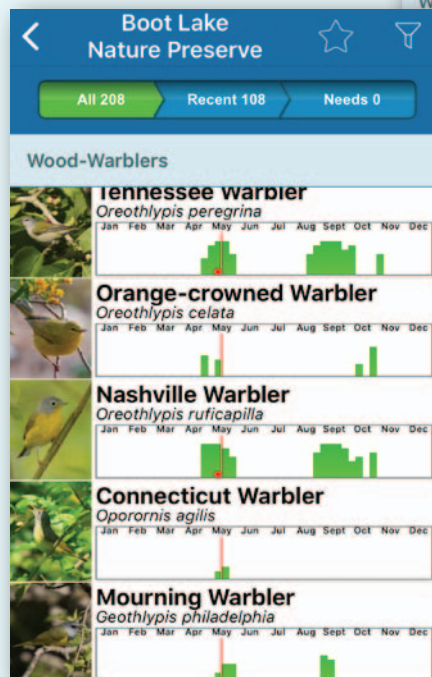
Boot Lake Nature Preserve

All 208 Recent 108 Needs 0

Wood-Warblers

Tennessee Warbler
Oreothlypis peregrina
Jan Feb Mar Apr May Jun Jul Aug Sept Oct Nov Dec

Orange-crowned Warbler
Oreothlypis celata
Jan Feb Mar Apr May Jun Jul Aug Sept Oct Nov Dec

Nashville Warbler
Oreothlypis ruficapilla
Jan Feb Mar Apr May Jun Jul Aug Sept Oct Nov Dec

Connecticut Warbler
Oporornis agilis
Jan Feb Mar Apr May Jun Jul Aug Sept Oct Nov Dec

Mourning Warbler
Geothlypis philadelphia
Jan Feb Mar Apr May Jun Jul Aug Sept Oct Nov Dec